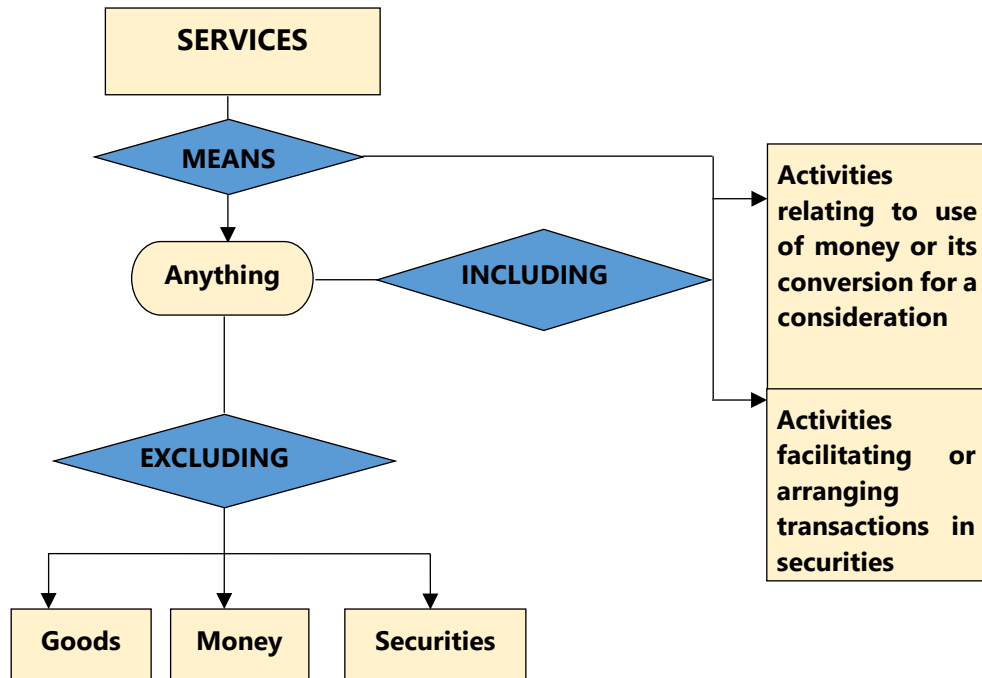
SERVICES

MEANS

Anything

INCLUDING

Activities relating to use of money or its conversion for a consideration

Activities facilitating or arranging transactions in securities

EXCLUDING

Goods

Money

Securities